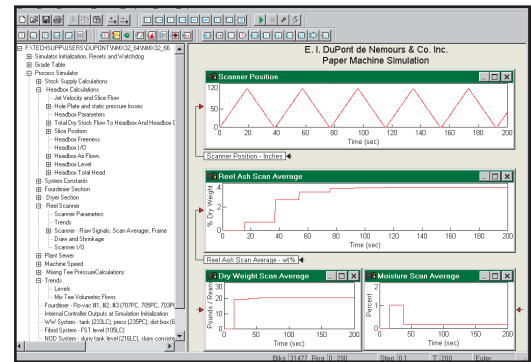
F:\TECH\SUPP\USERS\DUPONT\NM\32_66
Simulator Initialization, Resets and Watchdog
Grade Table
Process Simulator
Stock Supply Calculations
Headbox Calculations
Jet Velocity and Slice Flow
Hole Plate and static pressure losses
Headbox Parameters
Total Dry Stock Flow To Headbox And Headbox C
Slice Position
Headbox Freeness
Headbox I/O
Headbox Air Flows
Headbox Level
Headbox Total Head
System Constants
Fourdrinier Section
Dryer Section
Reel Scanner
Scanner Parameters
Trends
Scanner - Raw Signals, Scan Averager, Frame
Draw and Shrinkage
Scanner I/O
Plant Server
Machine Speed
Mixing Tee PressureCalculations
Trends
Levels
Mix Tee Volumetric Flows
Fourdrinier - Flo-vac #1, #2, #3 (707PC, 705PC, 703PC
Internal Controller Outputs at Simulation Initialization
WW System - tank (233LC), press (235PC), dist box (
Fibrel System - FST level (105LC)
NOD System - slurry tank level (216LC), slurry consiste

E. I. DuPont de Nemours & Co. Inc.
Paper Machine Simulation

Scanner Position
120
80
40
0
0 20 40 60 80 100 120 140 160 180 200
Time (sec)
Scanner Position - Inches

Reel Ash Scan Average
% Dry Weight
4
3
2
1
0
0 20 40 60 80 100 120 140 160 180 200
Time (sec)
Reel Ash Scan Average - wt%

Dry Weight Scan Average
Pounds / Ream
30
20
10
0
0 20 40 60 80 100 120 140 160 180 200
Time (sec)

Moisture Scan Average
Percent
6
4
2
0
0 40 80 120 160 200
Time (sec)

Blks 31477 Bys 0 200 Step 0.1 T 200 Euler